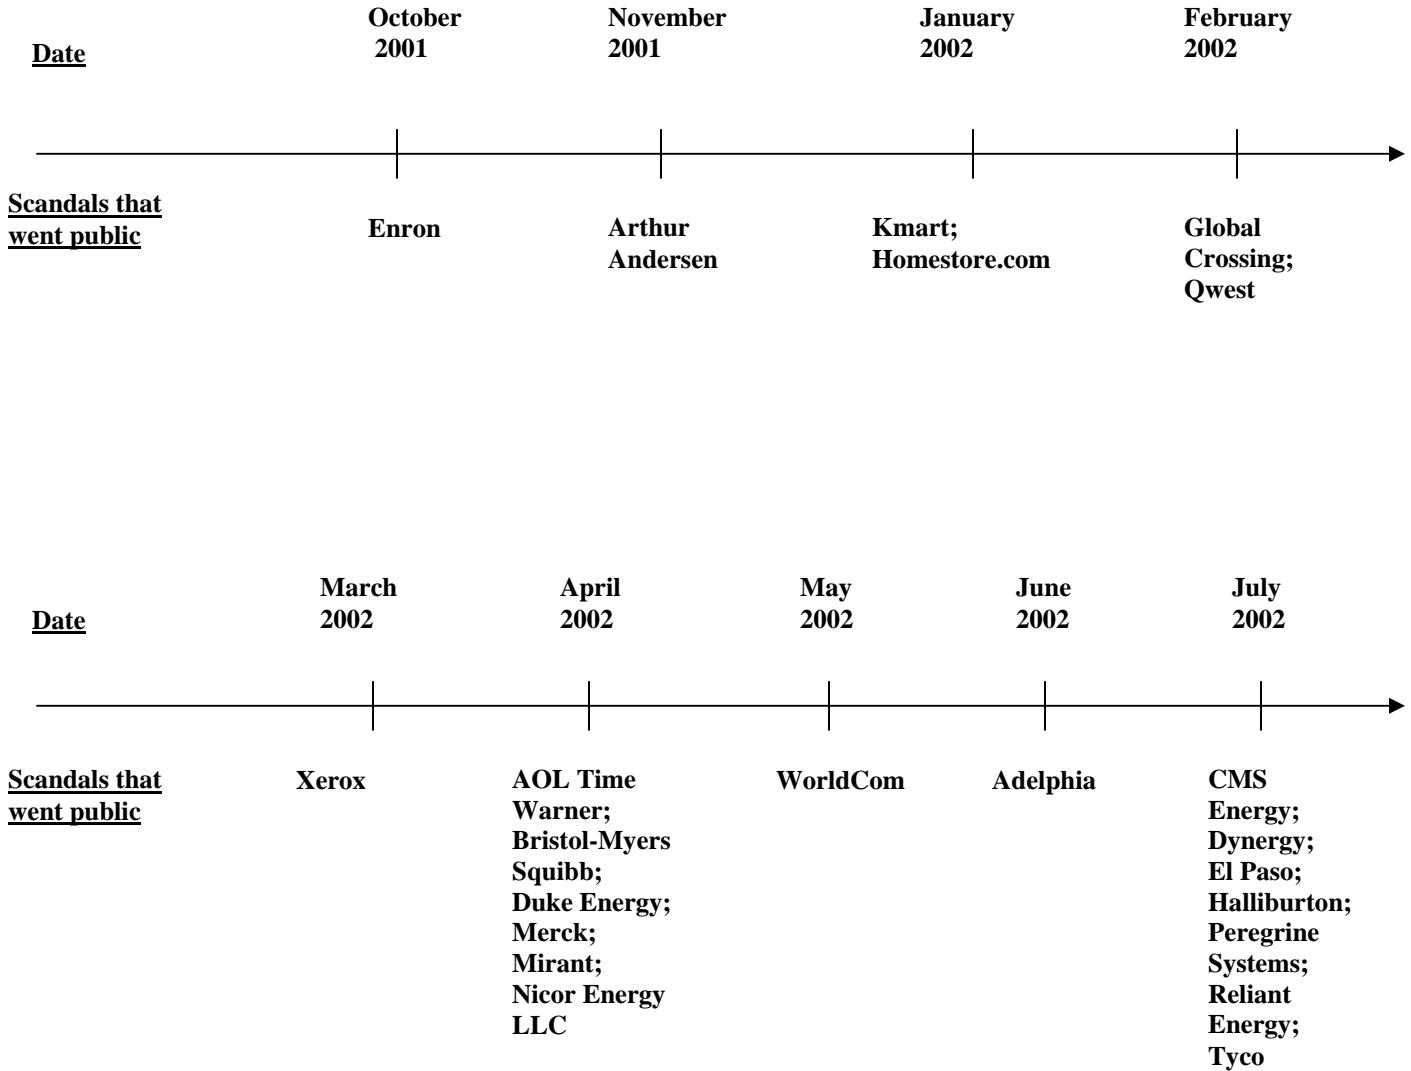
Date

October 2001

November 2001

January 2002

February 2002

Scandals that went public

Enron

Arthur Andersen

Kmart; Homestore.com

Global Crossing; Qwest

Date

March 2002

April 2002

May 2002

June 2002

July 2002

Scandals that went public

Xerox

AOL Time Warner; Bristol-Myers Squibb; Duke Energy; Merck; Mirant; Nicor Energy LLC

WorldCom

Adelphia

CMS Energy; Dynergy; El Paso; Halliburton; Peregrine Systems; Reliant Energy; Tyco